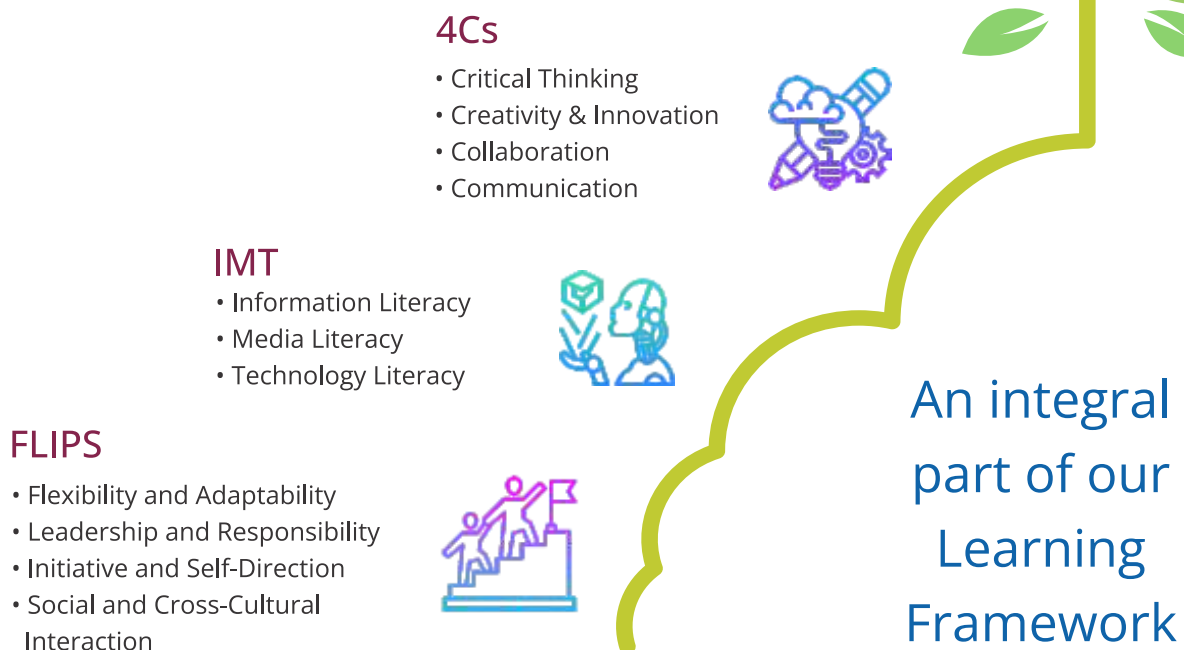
4Cs

• Critical Thinking
• Creativity & Innovation
• Collaboration
• Communication

IMT

• Information Literacy
• Media Literacy
• Technology Literacy

FLIPS

• Flexibility and Adaptability
• Leadership and Responsibility
• Initiative and Self-Direction
• Social and Cross-Cultural Interaction

An integral part of our Learning Framework